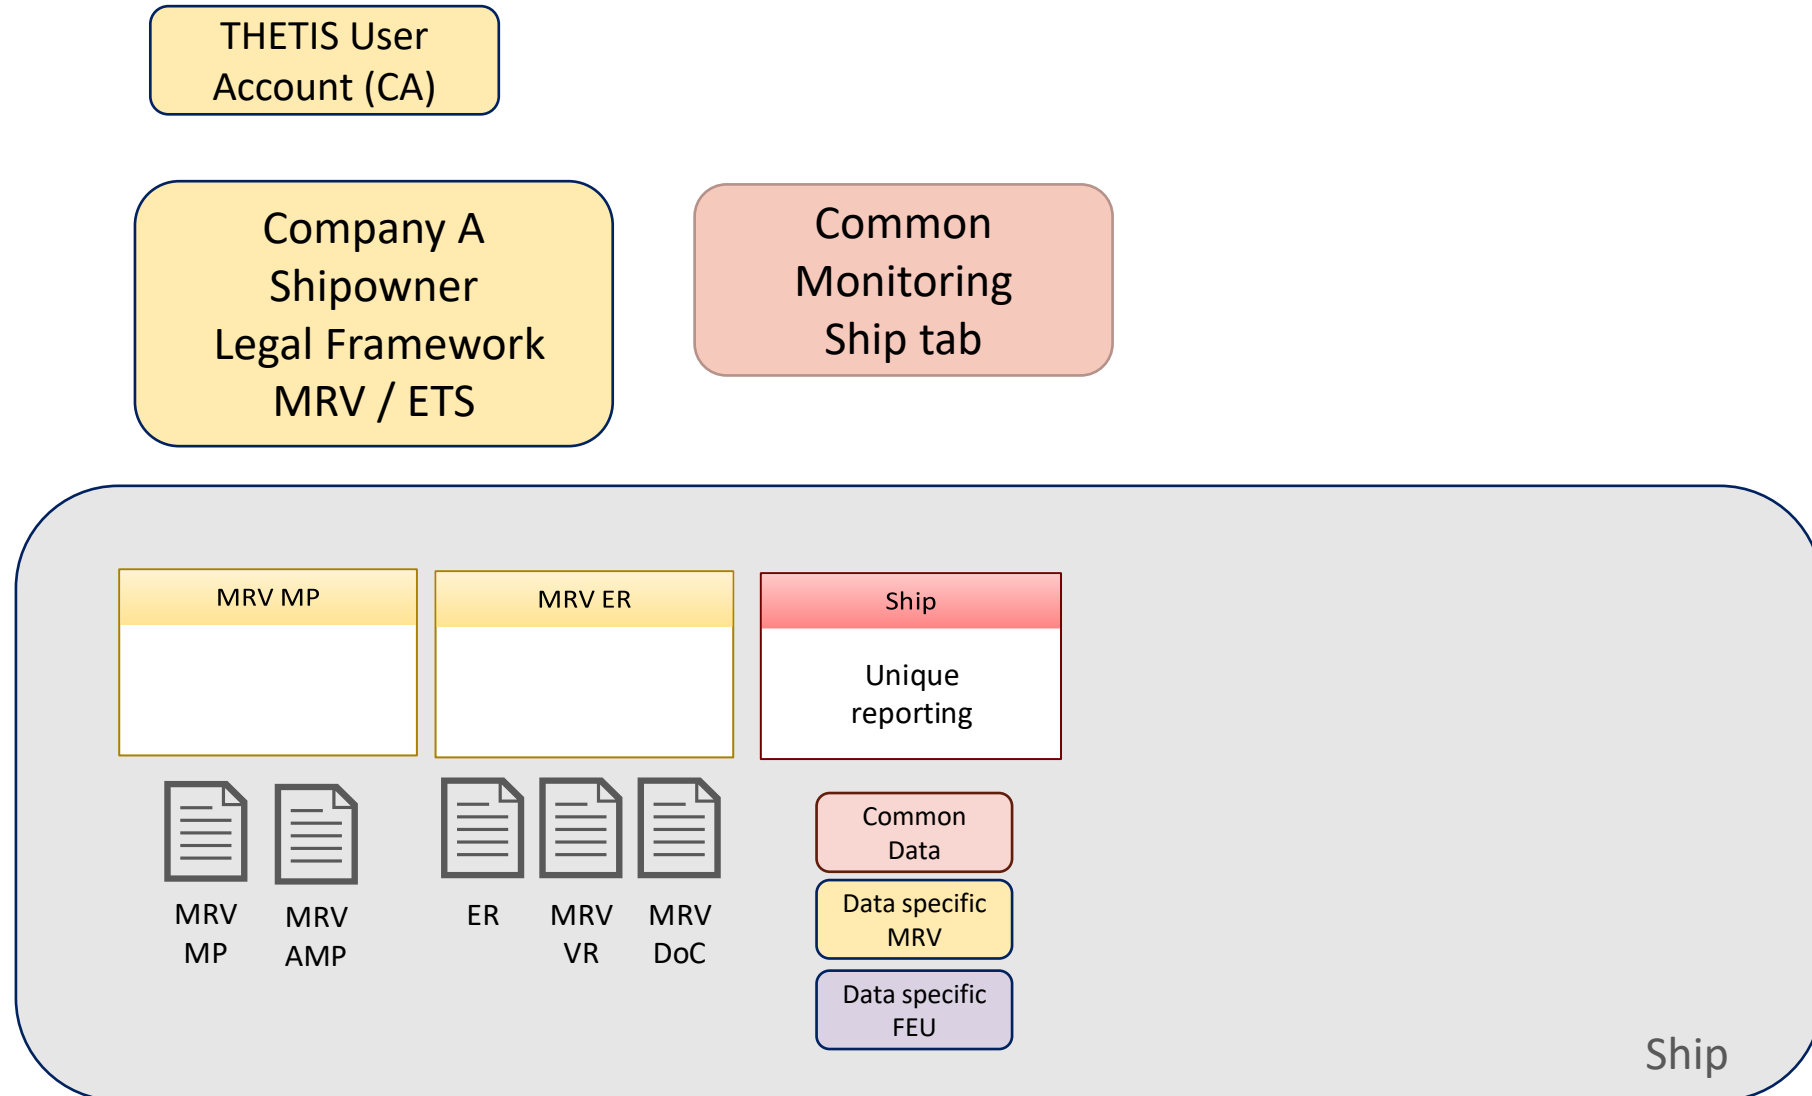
THETIS User Account (CA)

Company A
Shipowner
Legal Framework
MRV / ETS

Common
Monitoring
Ship tab

MRV MP

MRV ER

Ship

Unique reporting

MRV MP

MRV AMP

ER

MRV VR

MRV DoC

Common Data

Data specific MRV

Data specific FEU

Ship